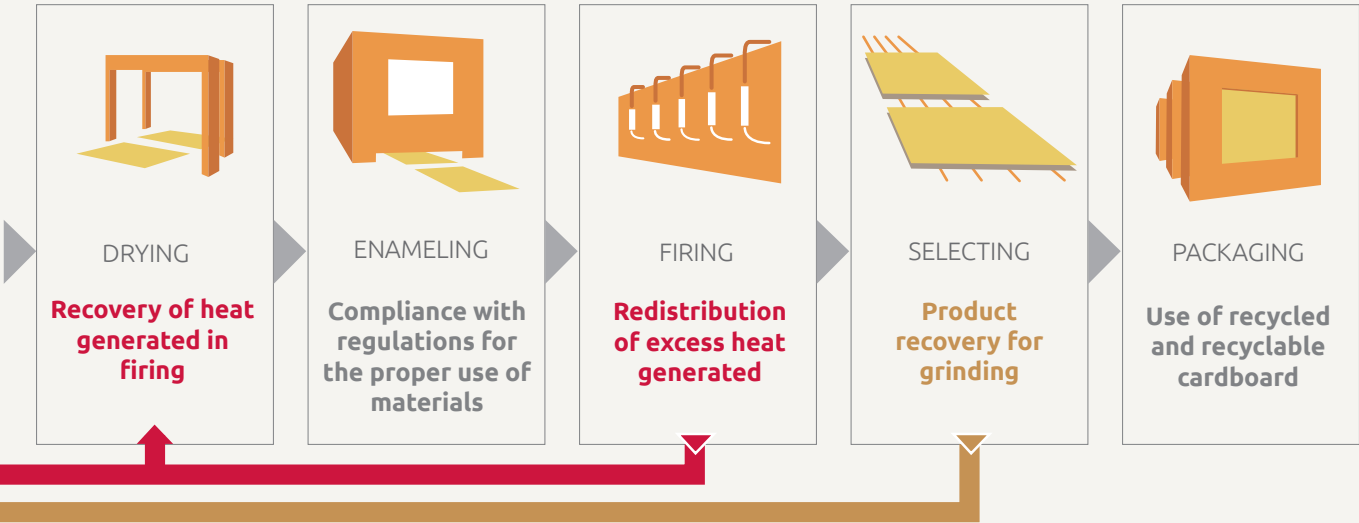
DRYING

Recovery of heat generated in firing

ENAMELING

Compliance with regulations for the proper use of materials

FIRING

Redistribution of excess heat generated

SELECTING

Product recovery for grinding

PACKAGING

Use of recycled and recyclable cardboard